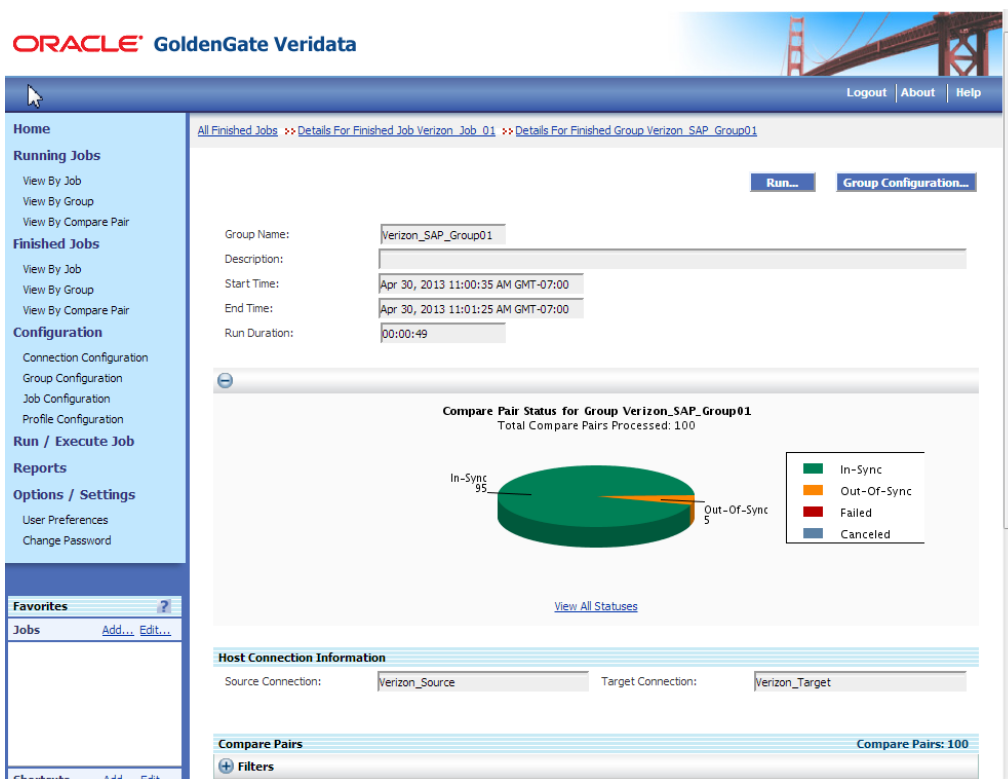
ORACLE® GoldenGate Veridata

Logout | About | Help

Home
Running Jobs
View By Job
View By Group
View By Compare Pair
Finished Jobs
View By Job
View By Group
View By Compare Pair
Configuration
Connection Configuration
Group Configuration
Job Configuration
Profile Configuration
Run / Execute Job
Reports
Options / Settings
User Preferences
Change Password

Favorites ?
Jobs Add... Edit...

Shortcuts Add Edit

All Finished Jobs >> Details For Finished Job Verizon_Job_01 >> Details For Finished Group Verizon_SAP_Group01

Run... Group Configuration...

Group Name: Verizon_SAP_Group01
Description:
Start Time: Apr 30, 2013 11:00:35 AM GMT-07:00
End Time: Apr 30, 2013 11:01:25 AM GMT-07:00
Run Duration: 00:00:49

Compare Pair Status for Group Verizon_SAP_Group01
Total Compare Pairs Processed: 100

In-Sync 95
Out-Of-Sync 5

In-Sync
Out-Of-Sync
Failed
Canceled

View All Statuses

Host Connection Information
Source Connection: Verizon_Source
Target Connection: Verizon_Target

Compare Pairs
Compare Pairs: 100
Filters